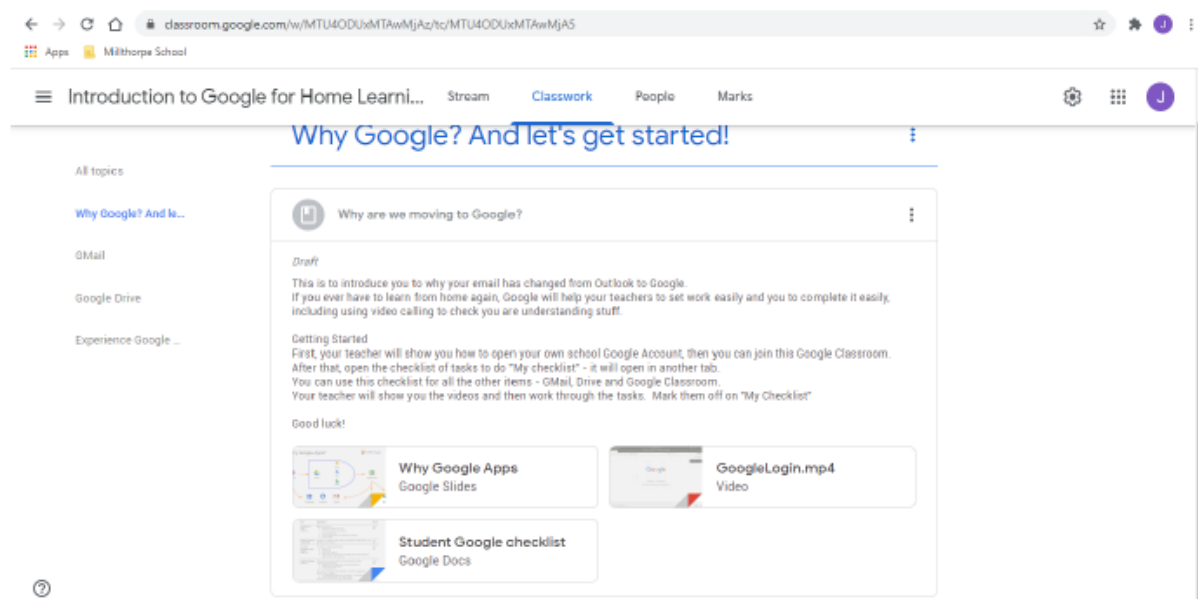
classroom.google.com/w/MTU4ODUxMTAwMjAz/tc/MTU4ODUxMTAwMjA5

Apps Millthorpe School

Introduction to Google for Home Learni... Stream Classwork People Marks

J

Why Google? And let's get started!

All topics

Why Google? And le...

GMail

Google Drive

Experience Google ...

Why are we moving to Google?

Draft

This is to introduce you to why your email has changed from Outlook to Google.
If you ever have to learn from home again, Google will help your teachers to set work easily and you to complete it easily, including using video calling to check you are understanding stuff.

Getting Started
First, your teacher will show you how to open your own school Google Account, then you can join this Google Classroom.
After that, open the checklist of tasks to do "My checklist" - it will open in another tab.
You can use this checklist for all the other items - GMail, Drive and Google Classroom.
Your teacher will show you the videos and then work through the tasks. Mark them off on "My Checklist"

Good luck!

Why Google Apps
Google Slides

GoogleLogin.mp4
Video

Student Google checklist
Google Docs

?